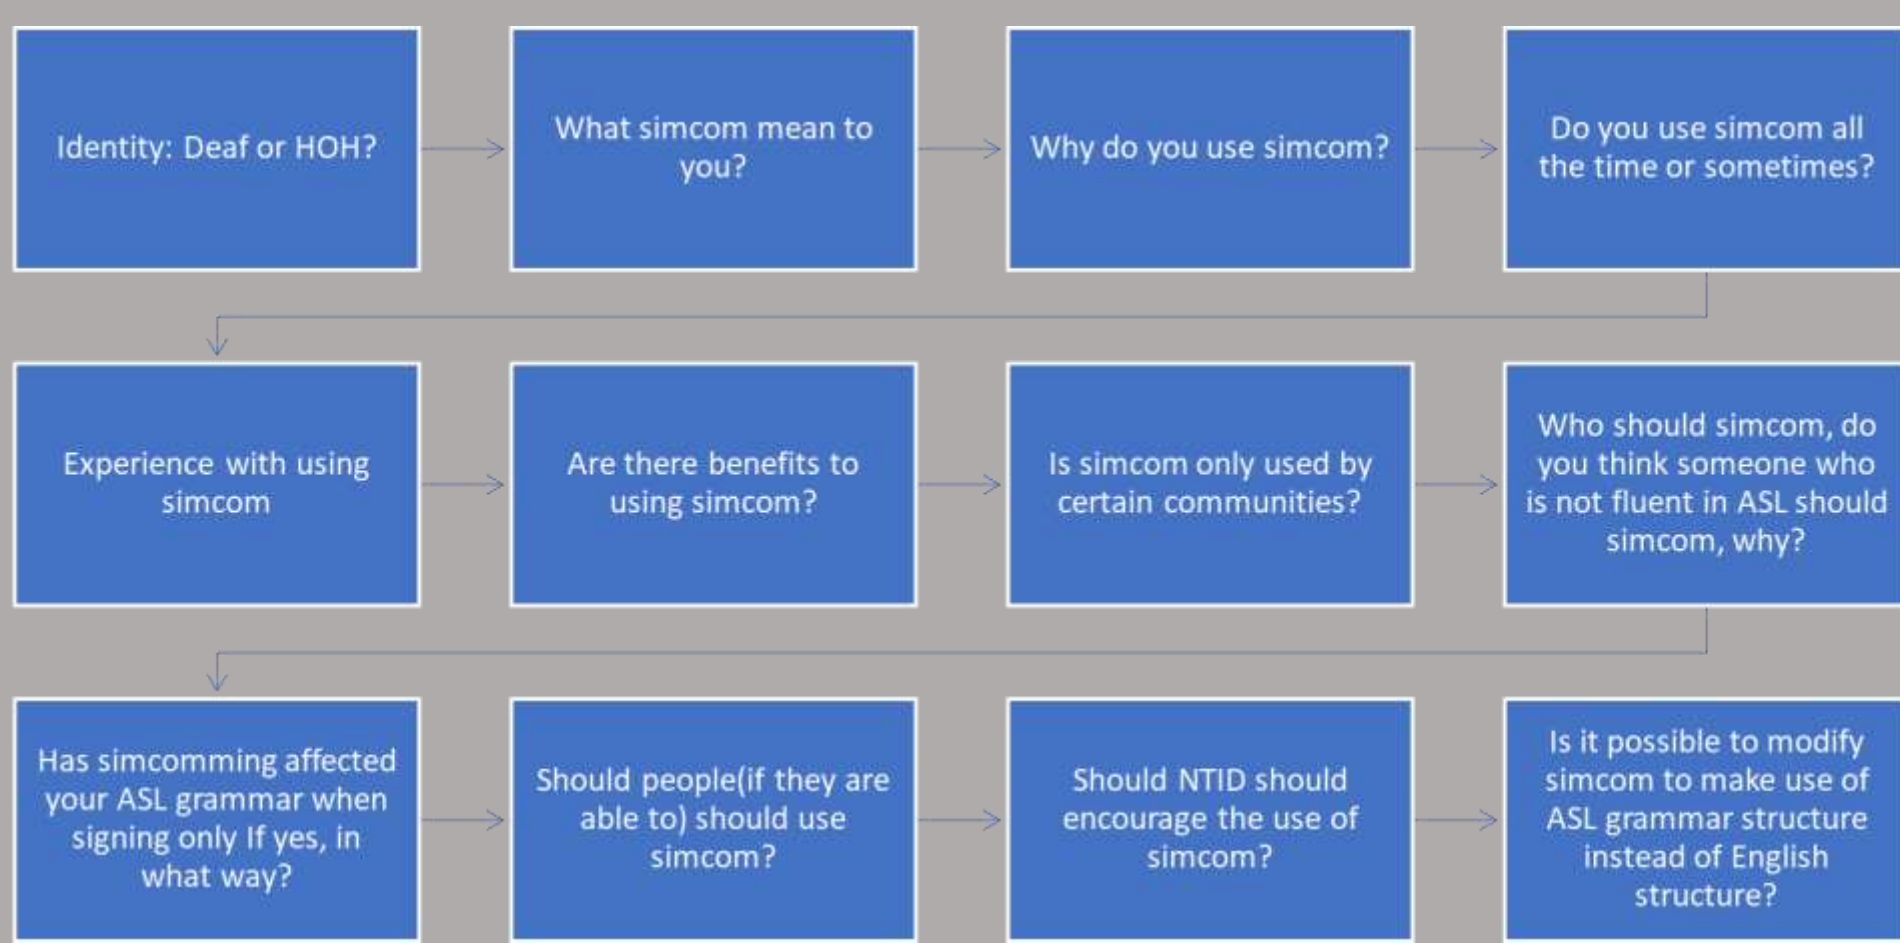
Identity: Deaf or HOH?

What simcom mean to you?

Why do you use simcom?

Do you use simcom all the time or sometimes?

Experience with using simcom

Are there benefits to using simcom?

Is simcom only used by certain communities?

Who should simcom, do you think someone who is not fluent in ASL should simcom, why?

Has simcomming affected your ASL grammar when signing only If yes, in what way?

Should people(if they are able to) should use simcom?

Should NTID should encourage the use of simcom?

Is it possible to modify simcom to make use of ASL grammar structure instead of English structure?